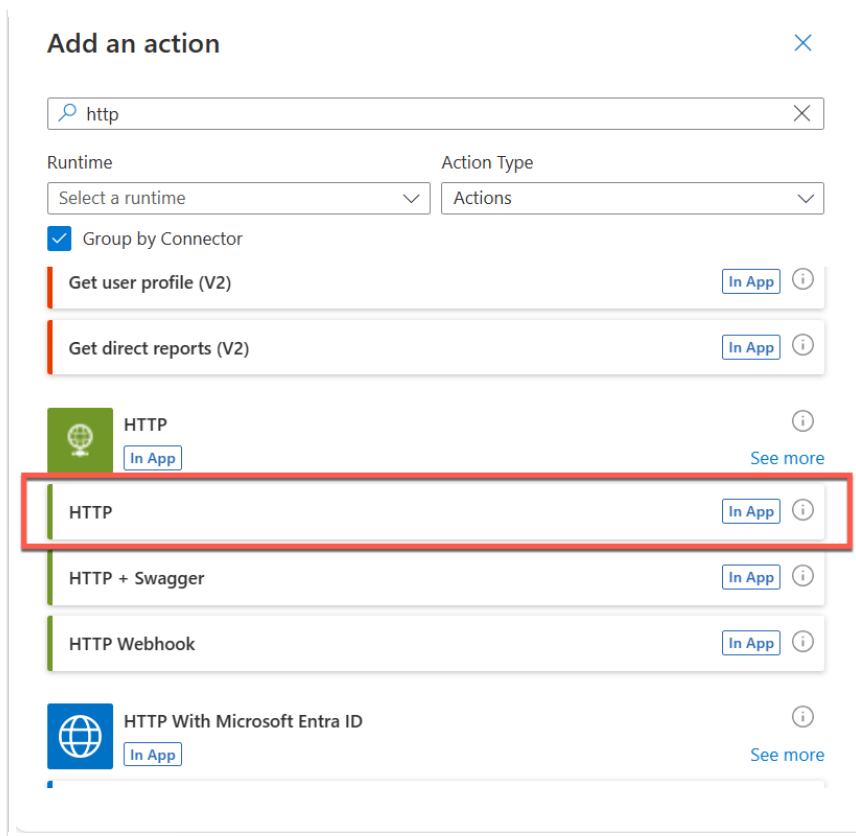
Add an action

http

Runtime

Select a runtime

Action Type

Actions

Group by Connector

Get user profile (V2) In App

Get direct reports (V2) In App

HTTP
In App
See more

HTTP In App

HTTP + Swagger In App

HTTP Webhook In App

HTTP With Microsoft Entra ID
In App
See more